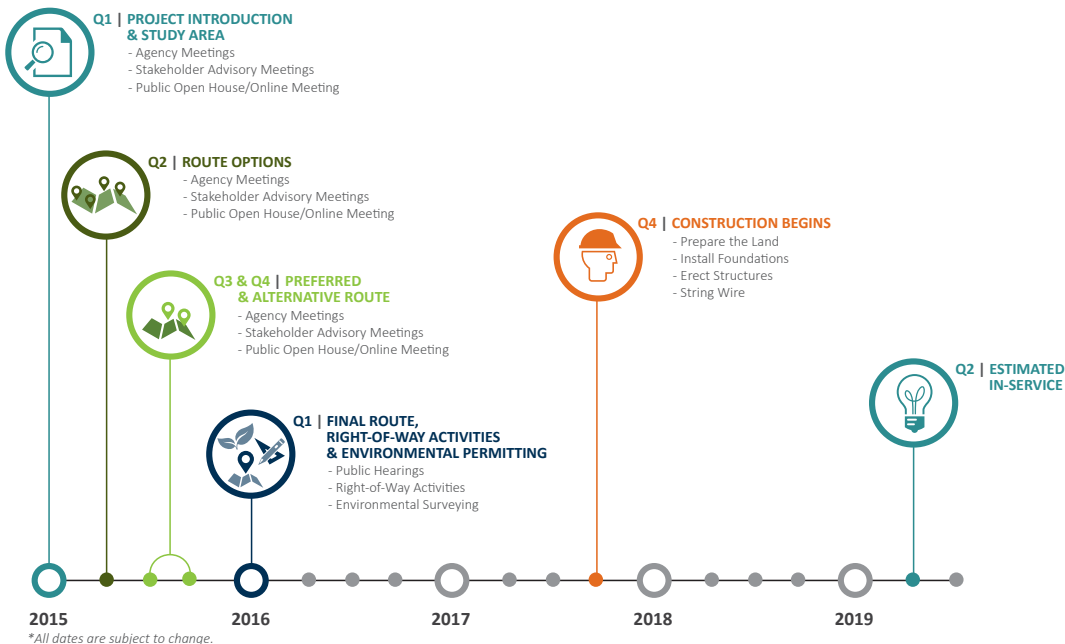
Q1 | PROJECT INTRODUCTION & STUDY AREA
- Agency Meetings
- Stakeholder Advisory Meetings
- Public Open House/Online Meeting

Q2 | ROUTE OPTIONS
- Agency Meetings
- Stakeholder Advisory Meetings
- Public Open House/Online Meeting

Q3 & Q4 | PREFERRED & ALTERNATIVE ROUTE
- Agency Meetings
- Stakeholder Advisory Meetings
- Public Open House/Online Meeting

Q1 | FINAL ROUTE, RIGHT-OF-WAY ACTIVITIES & ENVIRONMENTAL PERMITTING
- Public Hearings
- Right-of-Way Activities
- Environmental Surveying

Q4 | CONSTRUCTION BEGINS
- Prepare the Land
- Install Foundations
- Erect Structures
- String Wire

Q2 | ESTIMATED IN-SERVICE

2015
2016
2017
2018
2019

*All dates are subject to change.